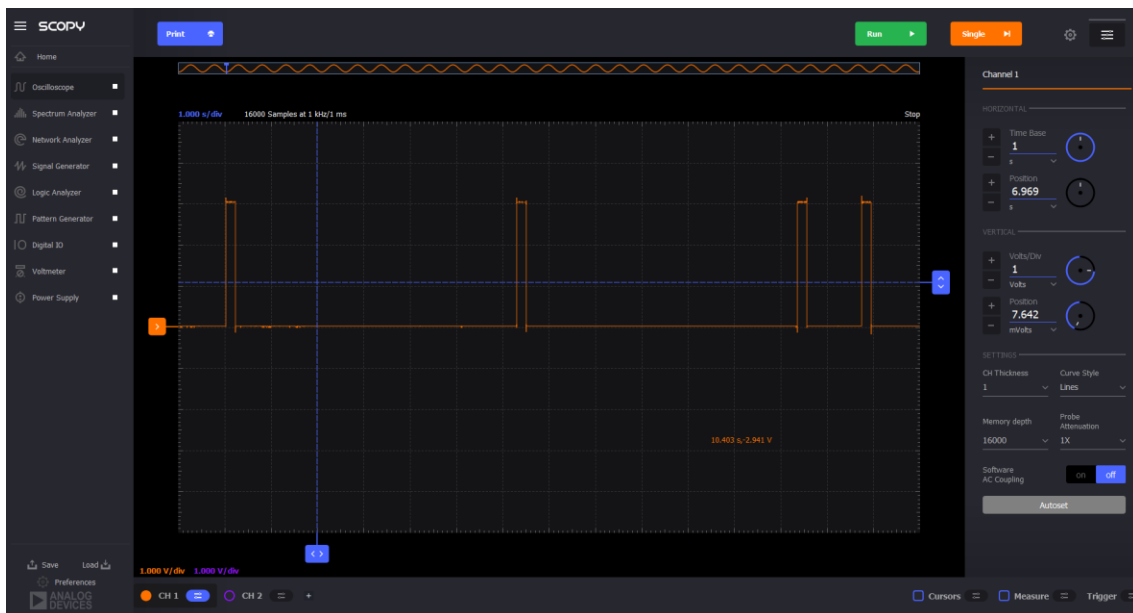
SCOPY

Home

Oscilloscope

Spectrum Analyzer

Network Analyzer

Signal Generator

Logic Analyzer

Pattern Generator

Digital IO

Voltmeter

Power Supply

Save Load

Preferences

ANALOG DEVICES

Print

Run

Single

1.000 s/div 16000 Samples at 1 kHz/1 ms

Stop

18.403 s,-2.941 V

1.000 V/div 1.000 V/div

CH 1 CH 2 +

Cursors Measure Trigger

Channel 1

HORIZONTAL

Time Base
1
s

Position
6.969
s

VERTICAL

Volts/Div
1
Volts

Position
7.642
mVolts

SETTINGS

CH Thickness
1

Curve Style
Lines

Memory depth
16000

Probe Attenuation
1X

Software AC Coupling

on off

Autoset